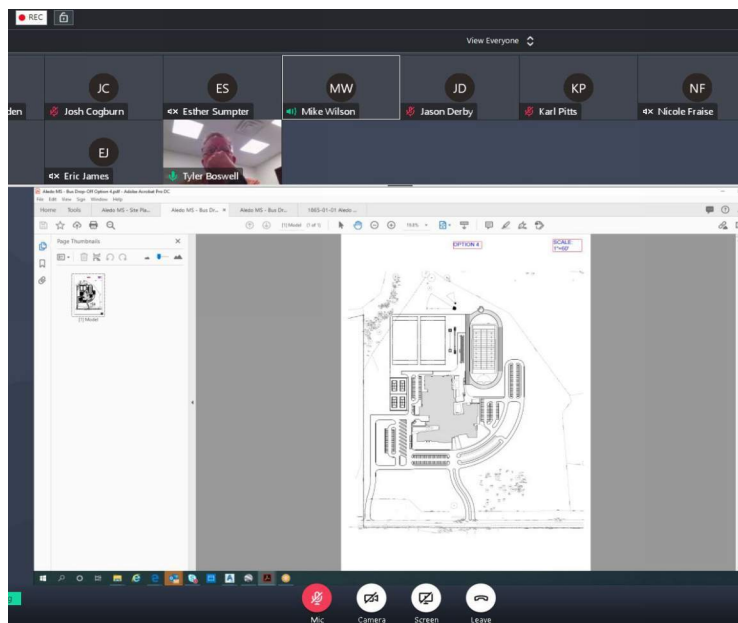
REC

View Everyone

den

JC
Josh Cogburn

ES
Esther Sumpter

MW
Mike Wilson

JD
Jason Derby

KP
Karl Pitts

NF
Nicole Fraise

EJ
Eric James

Tyler Boswell

Aledo MS - Bus Drop Off Option 4.pdf - Adobe Acrobat Pro DC
File Edit View Sign Window Help
Home Tools Aledo MS - Site Pla... Aledo MS - Bus Dr... Aledo MS - Bus Dr... 1865-01-01 Aledo ...

(1) Model (1 of 1) 19.6%

Page Thumbnails

[1] Model

OPTION 4

SCALE 1"=60'

Mic Camera Screen Leave